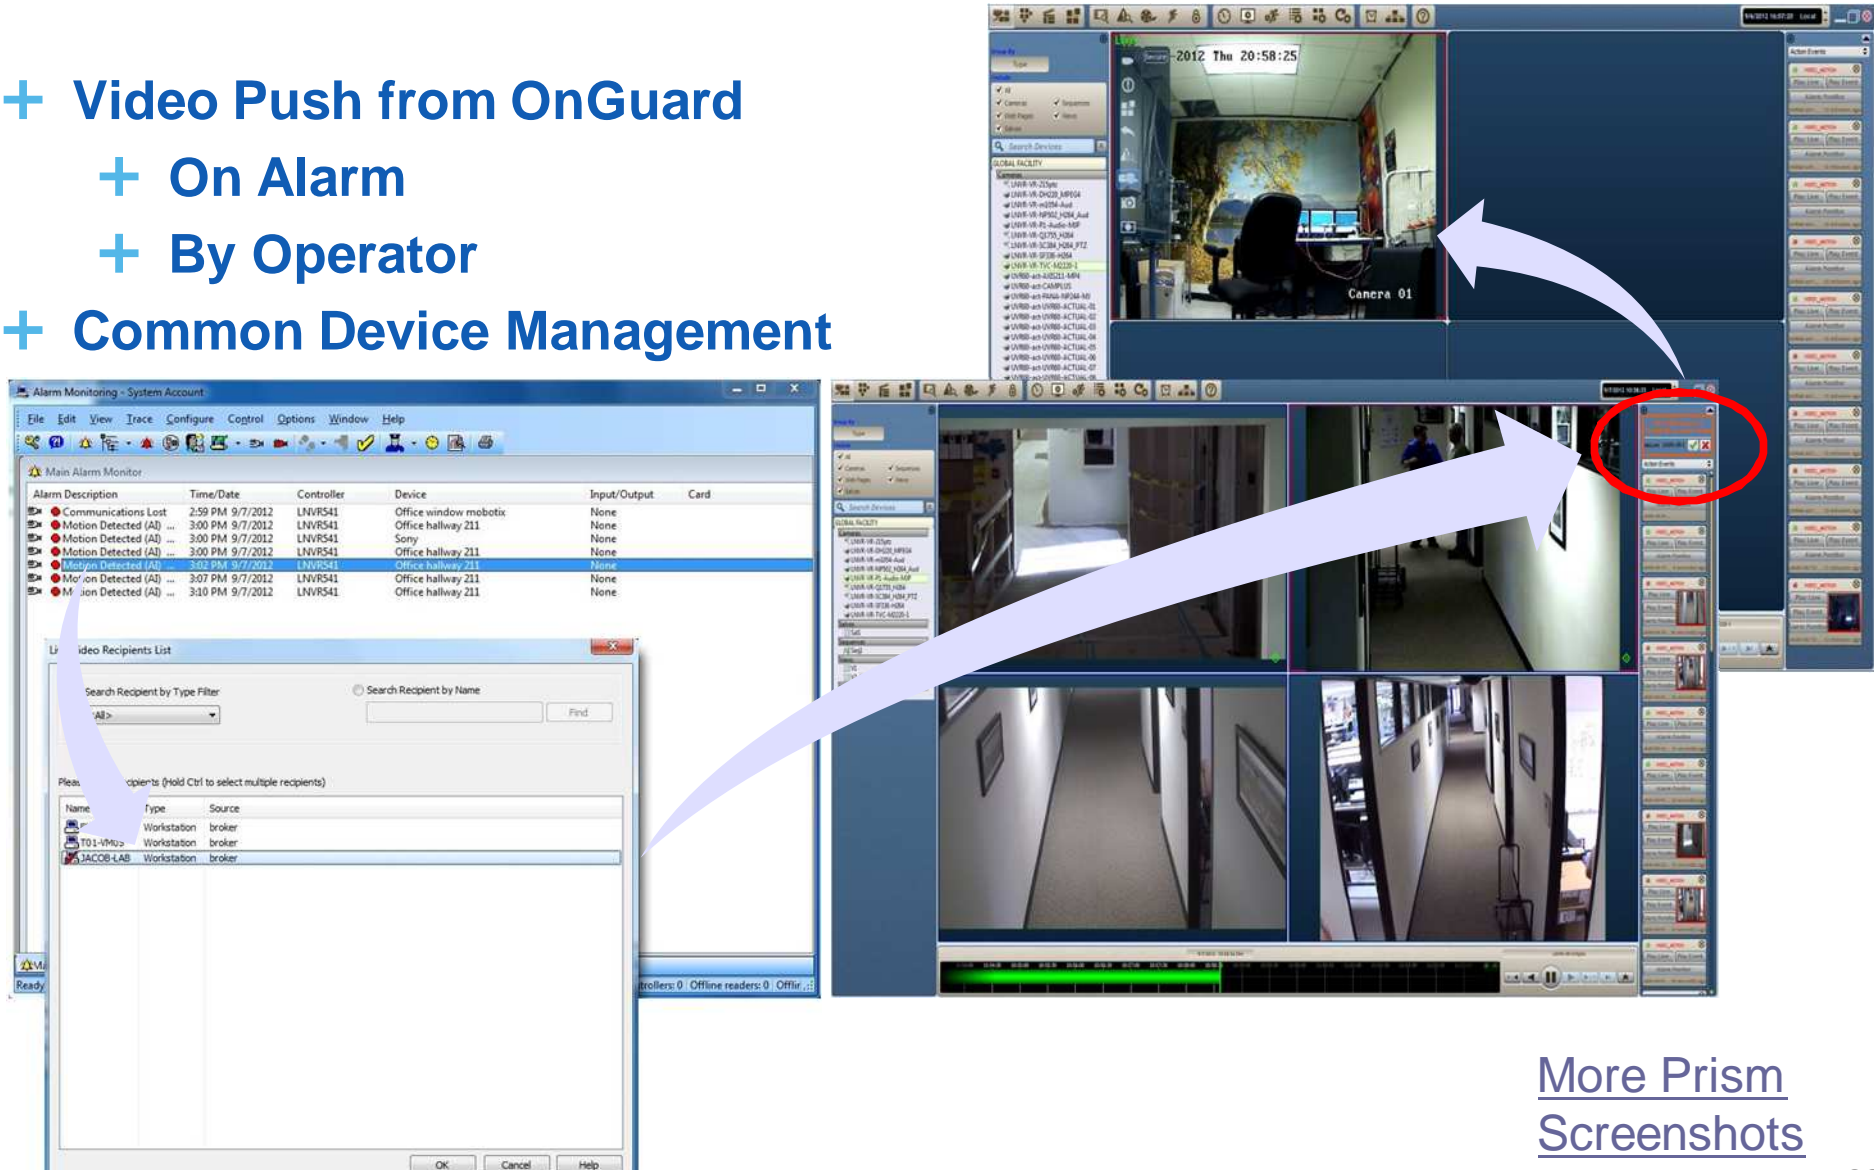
+ Video Push from OnGuard

+ On Alarm

+ By Operator

+ Common Device Management

Alarm Monitoring - System Account

File Edit View Trace Configure Control Options Window Help

Main Alarm Monitor

| Alarm Description | Time/Date | Controller | Device | Input/Output | Card |
|---|---|---|---|---|---|
| Communications Lost | 2:59 PM 9/7/2012 | LNVR541 | Office window mobotix | None | |
| Motion Detected (AI) ... | 3:00 PM 9/7/2012 | LNVR541 | Office hallway 211 | None | |
| Motion Detected (AI) ... | 3:00 PM 9/7/2012 | LNVR541 | Sony | None | |
| Motion Detected (AI) ... | 3:00 PM 9/7/2012 | LNVR541 | Office hallway 211 | None | |
| Motion Detected (AI) ... | 3:02 PM 9/7/2012 | LNVR541 | Office hallway 211 | None | |
| Motion Detected (AI) ... | 3:07 PM 9/7/2012 | LNVR541 | Office hallway 211 | None | |
| Motion Detected (AI) ... | 3:10 PM 9/7/2012 | LNVR541 | Office hallway 211 | None | |

Li ideo Recipients List

Search Recipient by Type Filter

All>

Search Recipient by Name

Find

Pleas cipients (Hold Ctrl to select multiple recipients)

| Name | Type | Source |
|---|---|---|
| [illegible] | Workstation | broker |
| T01-VM05 | Workstation | broker |
| JACOB-LAB | Workstation | broker |

OK Cancel Help

Ready

rollers: 0 Offline readers: 0 Offlir

2012 Thu 20:58:25

Camera 01

More Prism Screenshots